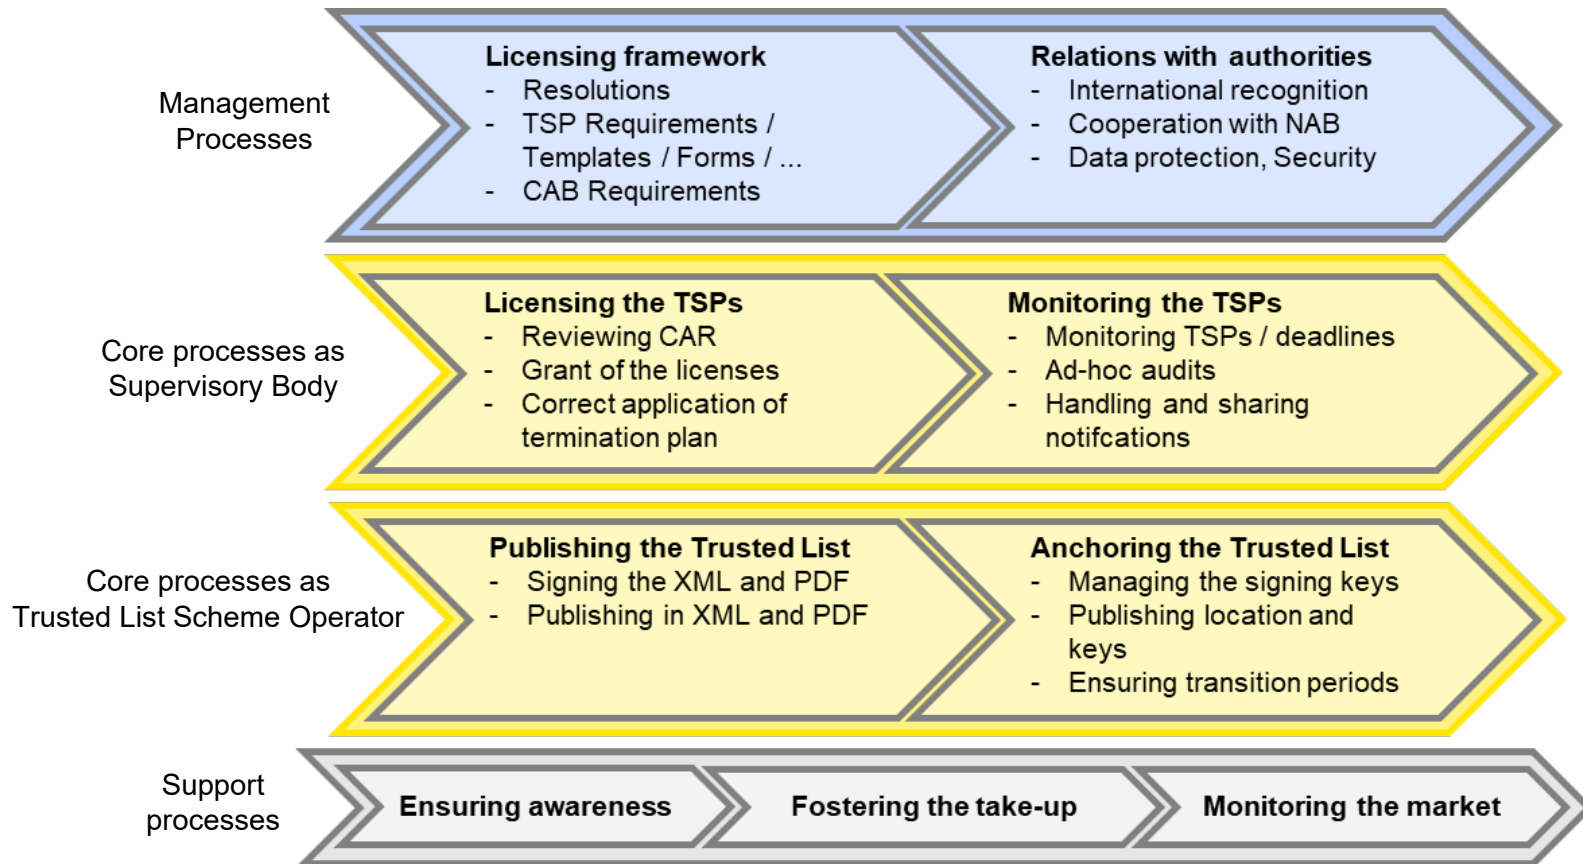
Management Processes

**Licensing framework**
- Resolutions
- TSP Requirements / Templates / Forms / ...
- CAB Requirements

**Relations with authorities**
- International recognition
- Cooperation with NAB
- Data protection, Security

Core processes as Supervisory Body

**Licensing the TSPs**
- Reviewing CAR
- Grant of the licenses
- Correct application of termination plan

**Monitoring the TSPs**
- Monitoring TSPs / deadlines
- Ad-hoc audits
- Handling and sharing notifcations

Core processes as Trusted List Scheme Operator

**Publishing the Trusted List**
- Signing the XML and PDF
- Publishing in XML and PDF

**Anchoring the Trusted List**
- Managing the signing keys
- Publishing location and keys
- Ensuring transition periods

Support processes

**Ensuring awareness**

**Fostering the take-up**

**Monitoring the market**